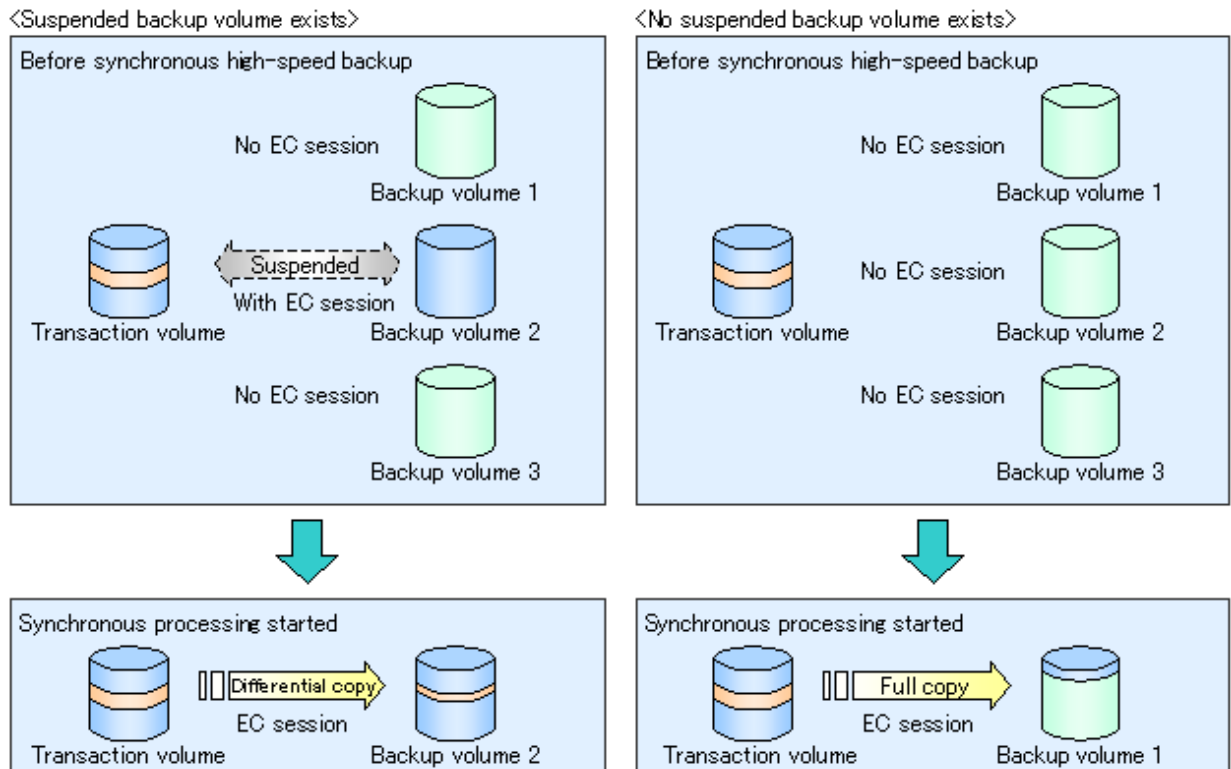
<Suspended backup volume exists>

Before synchronous high-speed backup

No EC session

Backup volume 1

Suspended

With EC session

Transaction volume

Backup volume 2

No EC session

Backup volume 3

Synchronous processing started

Differential copy

EC session

Transaction volume

Backup volume 2

<No suspended backup volume exists>

Before synchronous high-speed backup

No EC session

Backup volume 1

No EC session

Transaction volume

Backup volume 2

No EC session

Backup volume 3

Synchronous processing started

Full copy

EC session

Transaction volume

Backup volume 1